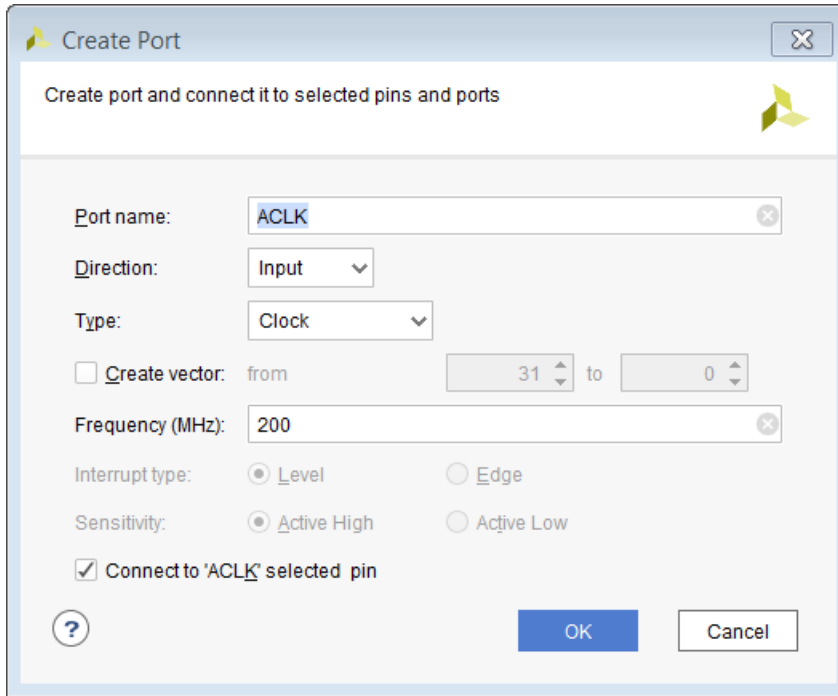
Create Port

Create port and connect it to selected pins and ports

Port name: ACLK

Direction: Input

Type: Clock

Create vector: from 31 to 0

Frequency (MHz): 200

Interrupt type: Level Edge

Sensitivity: Active High Active Low

Connect to 'ACLK' selected pin

?

OK Cancel